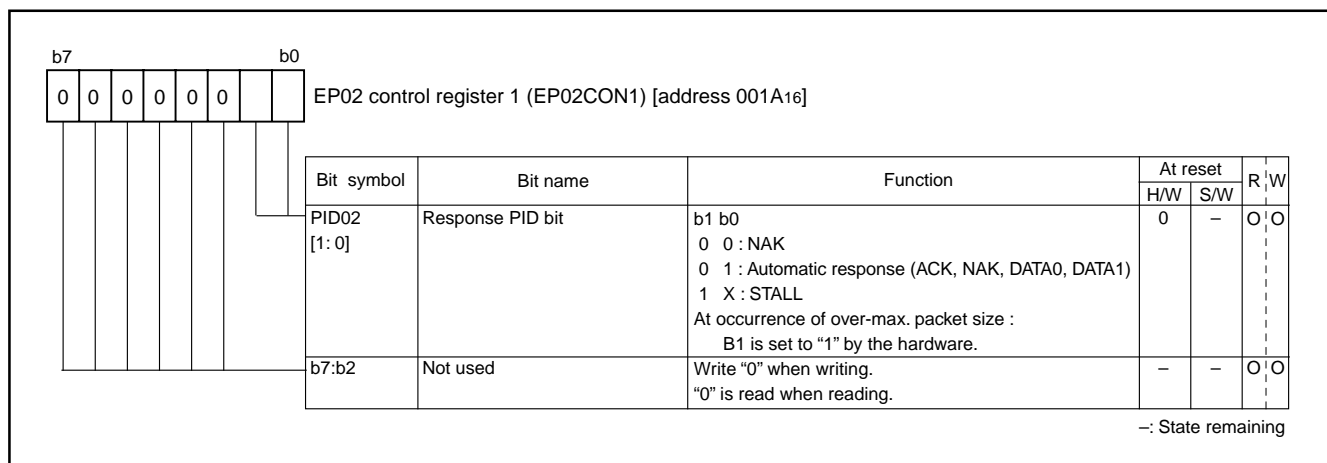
b7 b0

| 0 | 0 | 0 | 0 | 0 | 0 | | |
|---|---|---|---|---|---|---|---|

EP02 control register 1 (EP02CON1) [address 001A$_{16}$]

| Bit symbol | Bit name | Function | At reset H/W | At reset S/W | R | W |
|---|---|---|---|---|---|---|
| PID02 [1: 0] | Response PID bit | b1 b0<br>0 0 : NAK<br>0 1 : Automatic response (ACK, NAK, DATA0, DATA1)<br>1 X : STALL<br>At occurrence of over-max. packet size :<br>B1 is set to "1" by the hardware. | 0 | – | O | O |
| b7:b2 | Not used | Write "0" when writing.<br>"0" is read when reading. | – | – | O | O |

–: State remaining